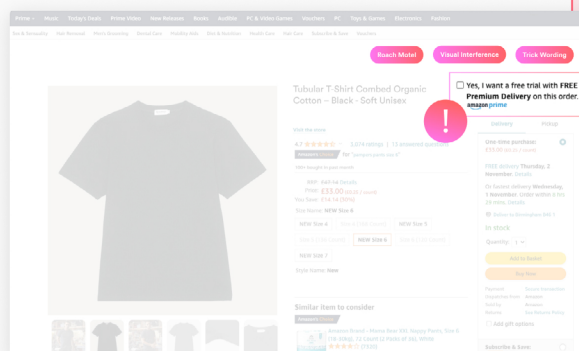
Prime · Music Today's Deals Prime Video New Releases Books Audible PC & Video Games Vouchers PC Toys & Games Electronics Fashion

Roach Motel Visual Interference Trick Wording

Tubular T-Shirt Combed Organic Cotton – Black - Soft Unisex

Visit the Store

4.7 ★★★★★ 5,674 ratings | 13 answered questions

Amazon's Choice for "unisex prime tee"

100+ bought in past month

RRP: ~~£49.99~~ Details

Price: £33.00 (£33.00 / count)

You Save: £16.14 (33%)

Size Name: NEW Size 6

NEW Size 4 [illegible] NEW Size 5

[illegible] NEW Size 6 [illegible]

NEW Size 7

Style Name: Xmas

Similar item to consider

Amazon Brand - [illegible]

★★★★☆ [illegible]

☐ Yes, I want a free trial with FREE Premium Delivery on this order.

amazon prime

!

Delivery Pickup

One-time purchase: £33.00

FREE delivery Thursday, 2 November. Details

Or fastest delivery Wednesday, 1 November. Order within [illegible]

Select delivery location

In stock

Quantity: 1

Add to Basket

Buy Now

Add gift options

Subscribe & Save: